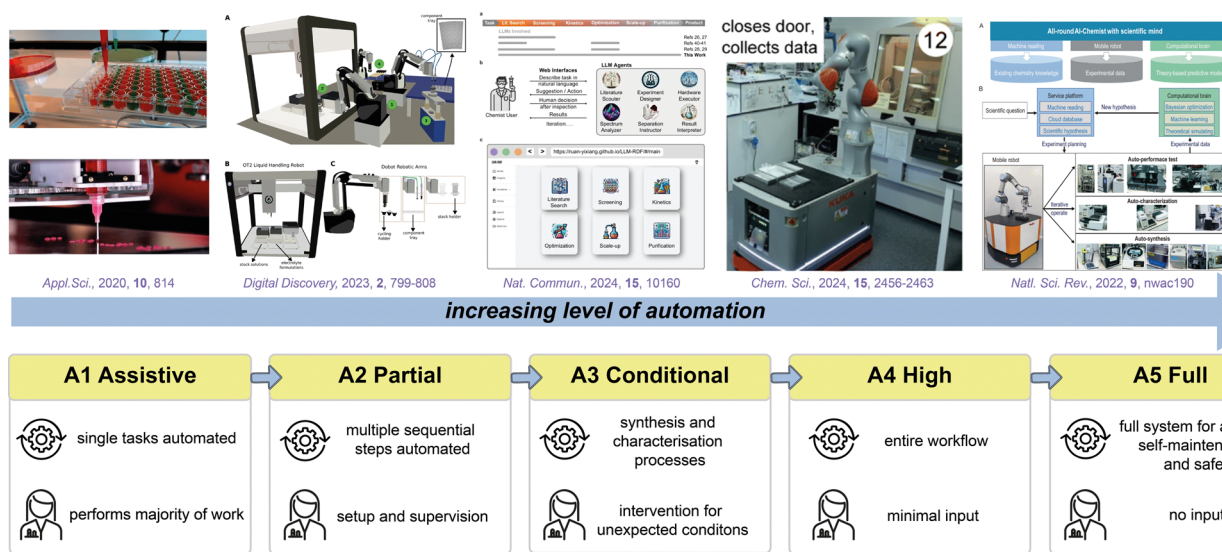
A

component tray

B OT2 Liquid Handling Robot

stock solutions

electrolyte formulations

C Dobot Robotic Arms

cycling holder

component tray

stack holder

Appl.Sci., 2020, **10**, 814

Digital Discovery, 2023, **2**, 799-808

a

Task | Lit. Search | Screening | Kinetics | Optimization | Scale-up | Purification | Product

LLMs Involved

Refs 26, 27
Refs 40-41
Refs 28, 29
This Work

b

Web Interfaces

Describe task in natural language

Suggestion / Action

Human decision after inspection

Results

Iteration......

Chemist User

LLM Agents

Literature Scouter

Experiment Designer

Hardware Executor

Spectrum Analyzer

Separation Instructor

Result Interpreter

c

https://ruan-yixiang.github.io/LLM-RDF/#/main

Literature Search

Screening

Kinetics

Optimization

Scale-up

Purification

Nat. Commun., 2024, **15**, 10160

closes door, collects data

12

Chem. Sci., 2024, **15**, 2456-2463

A

All-round AI-Chemist with scientific mind

Machine reading

Mobile robot

Computational brain

Existing chemistry knowledge

Experimental data

Theory-based predictive mode

B

Scientific question

Service platform

Machine reading

Cloud database

Scientific hypothesis

New hypothesis

Computational brain

Bayesian optimization

Machine learning

Theoretical simulating

Experiment planning

Experimental data

Mobile robot

Auto-performace test

Iterative operate

Auto-characterization

Auto-synthesis

Natl. Sci. Rev., 2022, **9**, nwac190

increasing level of automation

A1 Assistive

single tasks automated

performs majority of work

A2 Partial

multiple sequential steps automated

setup and supervision

A3 Conditional

synthesis and characterisation processes

intervention for unexpected conditons

A4 High

entire workflow

minimal input

A5 Full

full system for a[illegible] self-mainten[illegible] and safe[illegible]

no inpu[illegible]